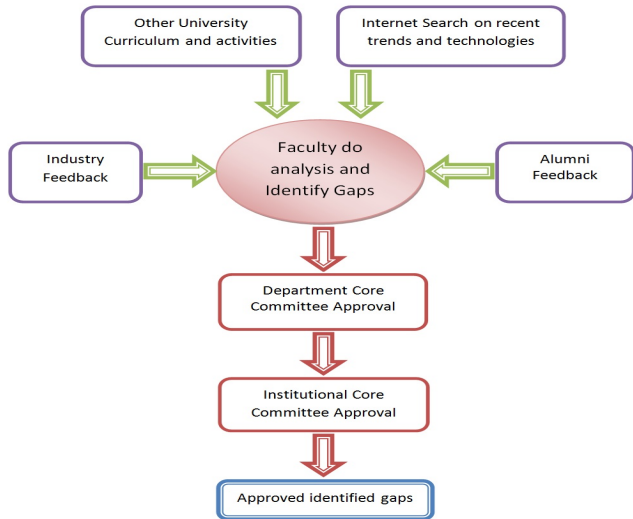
Other University Curriculum and activities

Internet Search on recent trends and technologies

Industry Feedback

Faculty do analysis and Identify Gaps

Alumni Feedback

Department Core Committee Approval

Institutional Core Committee Approval

Approved identified gaps